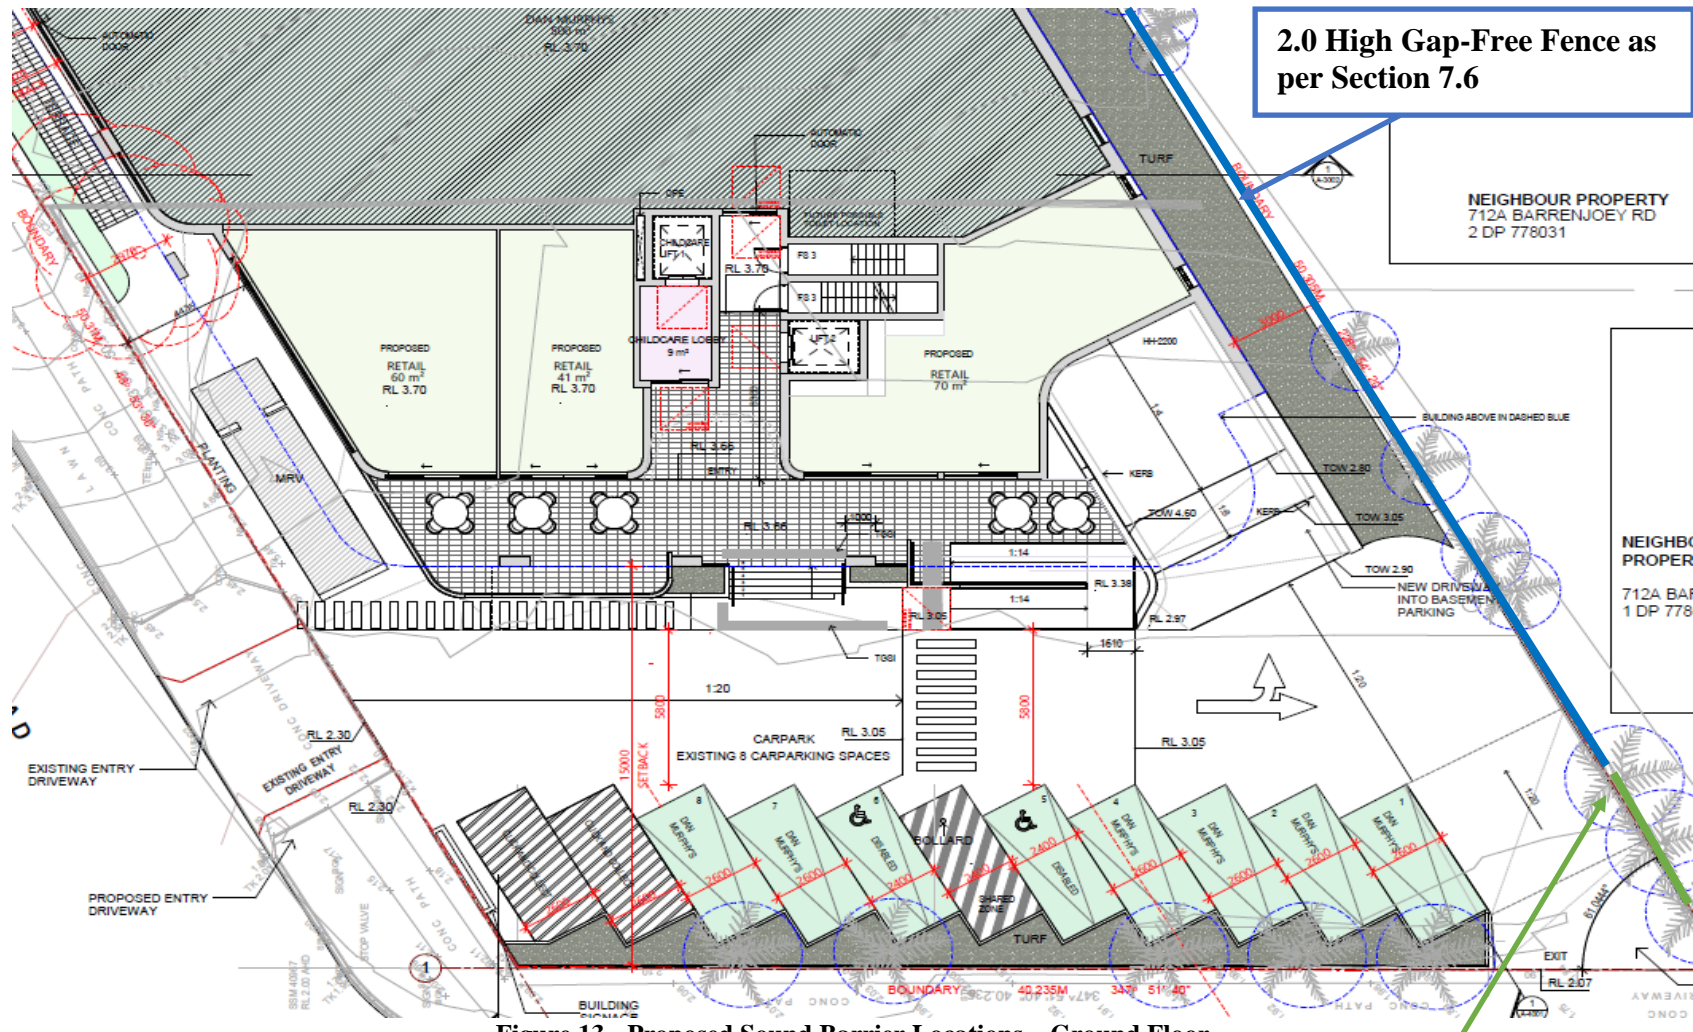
2.0 High Gap-Free Fence as per Section 7.6

DAN MURPHYS
500 m²
RL 3.70

AUTOMATIC DOOR

AUTOMATIC DOOR

OPS

TURF

BOUNDARY

NEIGHBOUR PROPERTY
712A BARRENJOEY RD
2 DP 778031

CHILDCARE LIFT

RL 3.70

FS 3

FS 3

LIFT 2

CHILDCARE LOBBY
9 m²

PROPOSED
RETAIL
60 m²
RL 3.70

PROPOSED
RETAIL
41 m²
RL 3.70

PROPOSED
RETAIL
70 m²

HH-2200

BUILDING ABOVE IN DASHED BLUE

RL 3.66

ENTRY

KERB

TOW 2.80

TOW 4.60

KERB

TOW 3.05

MRV

PLANTING

RL 3.66

TGSI

1:14

1:14

RL 3.38

RL 3.05

RL 2.97

TOW 2.90

NEW DRIVEWAY INTO BASEMENT PARKING

NEIGHBO
PROPER
712A BAR
1 DP 778

TGSI

1610

1:20

1:20

CARPARK
EXISTING 8 CARPARKING SPACES

RL 3.05

RL 3.05

5800

5800

15000

SETBACK

RL 2.30

EXISTING ENTRY DRIVEWAY

EXISTING ENTRY DRIVEWAY

RL 2.30

PROPOSED ENTRY DRIVEWAY

DAN MURPHYS

DISABLED

BOLLARD

SHARED ZONE

DISABLED

2600

2400

TURF

BOUNDARY

40.235M

EXIT

RL 2.07

BUILDING SIGNAGE

CONC PATH

STOP VALVE

1:20